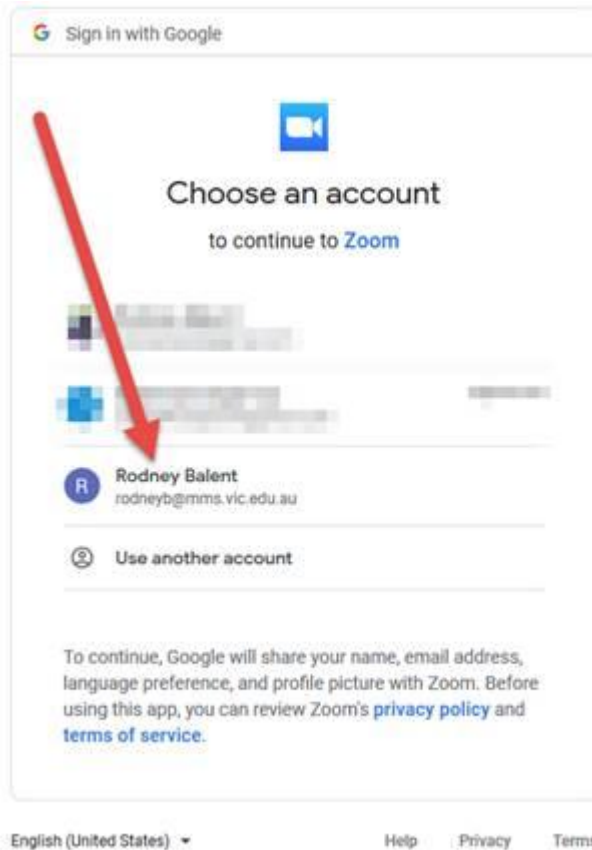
G Sign in with Google

Choose an account

to continue to Zoom

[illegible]
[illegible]

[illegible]
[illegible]

R Rodney Balent
rodneyb@mms.vic.edu.au

Use another account

To continue, Google will share your name, email address, language preference, and profile picture with Zoom. Before using this app, you can review Zoom's privacy policy and terms of service.

English (United States)

Help Privacy Terms